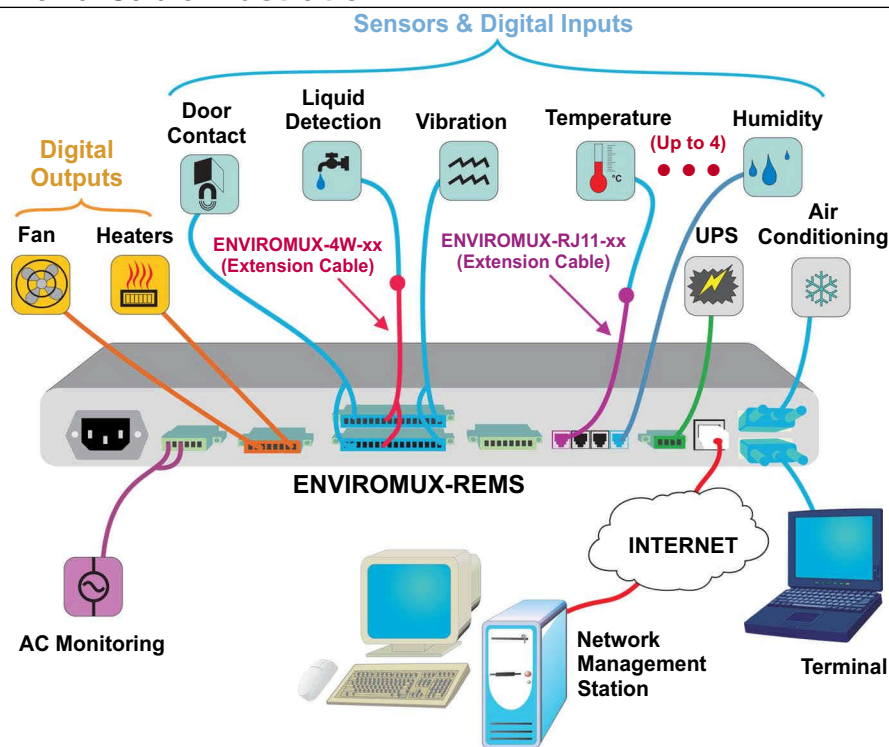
Sensors & Digital Inputs

Door Contact

Liquid Detection

Vibration

Temperature

(Up to 4)

Humidity

Digital Outputs

Fan

Heaters

ENVIROMUX-4W-xx (Extension Cable)

ENVIROMUX-RJ11-xx (Extension Cable)

UPS

Air Conditioning

°C

ENVIROMUX-REMS

INTERNET

AC Monitoring

Network Management Station

Terminal